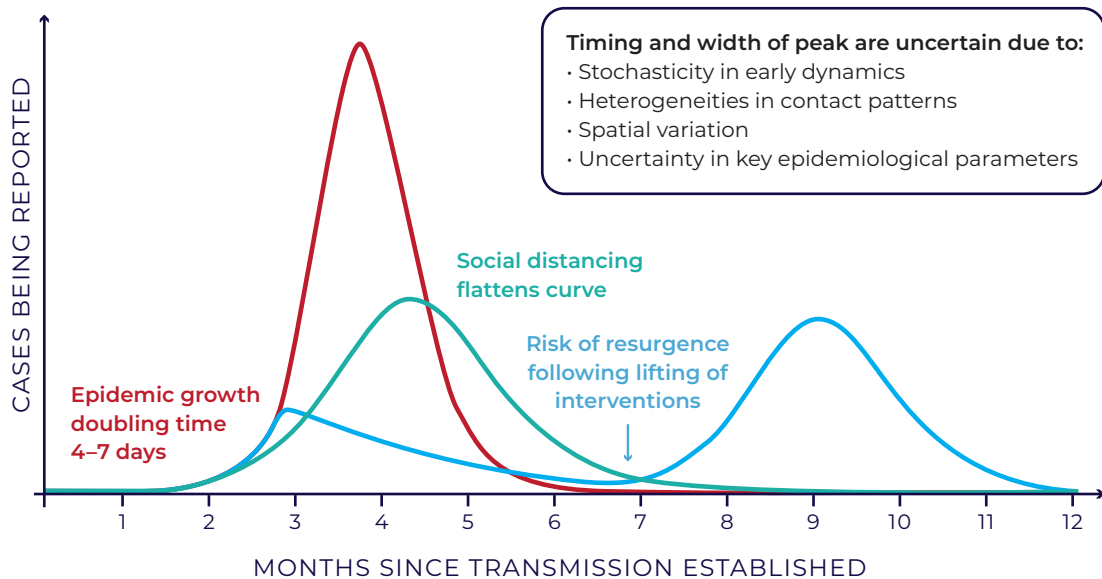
Timing and width of peak are uncertain due to:
• Stochasticity in early dynamics
• Heterogeneities in contact patterns
• Spatial variation
• Uncertainty in key epidemiological parameters

CASES BEING REPORTED

Social distancing flattens curve

Risk of resurgence following lifting of interventions

Epidemic growth doubling time 4–7 days

1 2 3 4 5 6 7 8 9 10 11 12

MONTHS SINCE TRANSMISSION ESTABLISHED